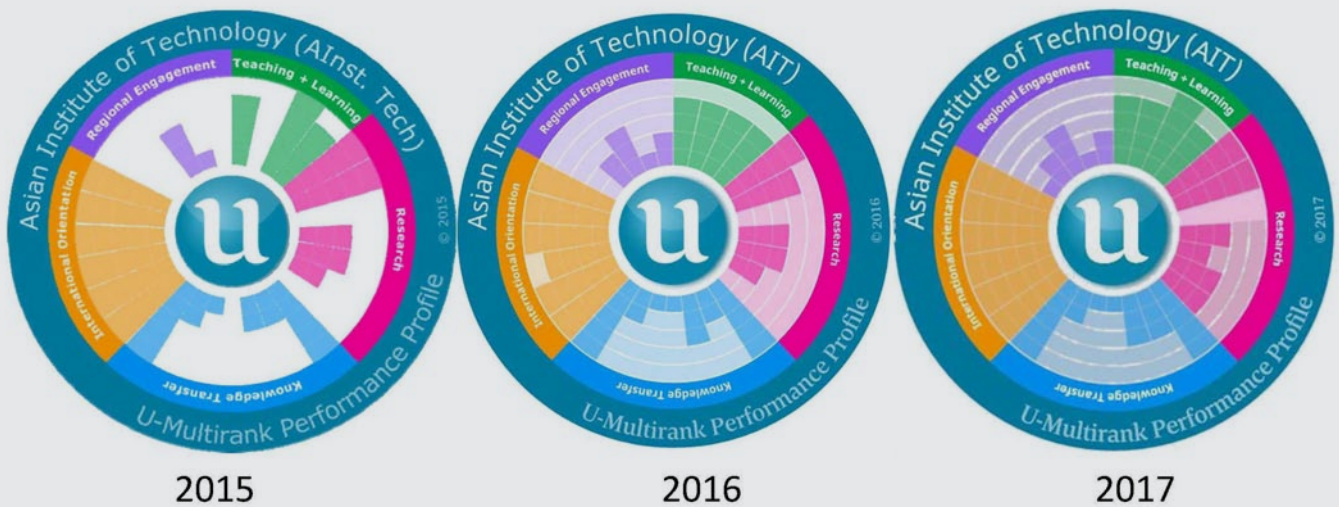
Asian Institute of Technology (AInst. Tech)
Regional Engagement
Teaching + Learning
Research
International Orientation
Knowledge Transfer
u
© 2015
U-Multirank Performance Profile

2015

Asian Institute of Technology (AIT)
Regional Engagement
Teaching + Learning
Research
International Orientation
Knowledge Transfer
u
© 2016
U-Multirank Performance Profile

2016

Asian Institute of Technology (AIT)
Regional Engagement
Teaching + Learning
Research
International Orientation
Knowledge Transfer
u
© 2017
U-Multirank Performance Profile

2017